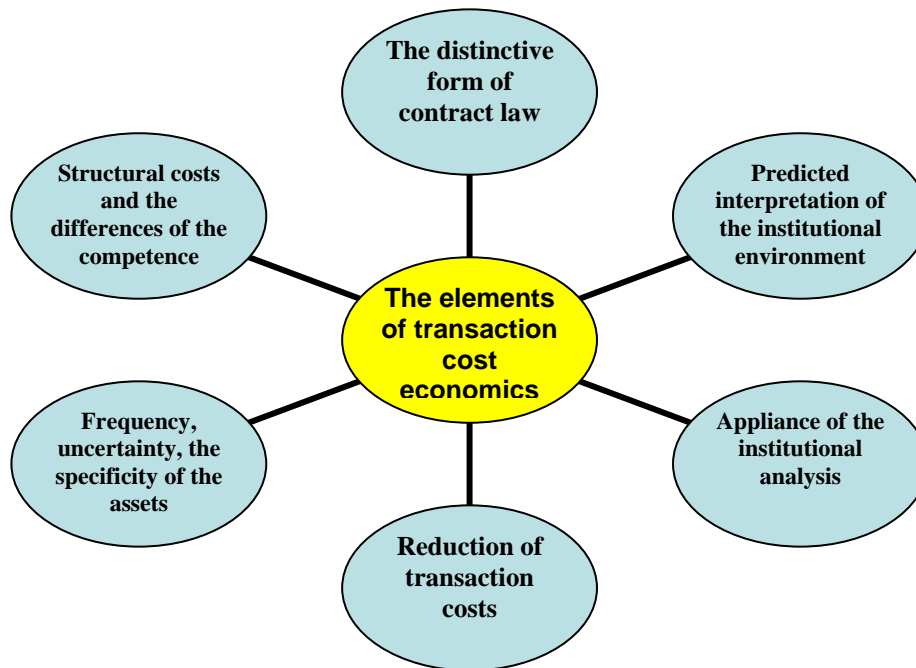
The distinctive form of contract law

Structural costs and the differences of the competence

Predicted interpretation of the institutional environment

The elements of transaction cost economics

Frequency, uncertainty, the specificity of the assets

Appliance of the institutional analysis

Reduction of transaction costs